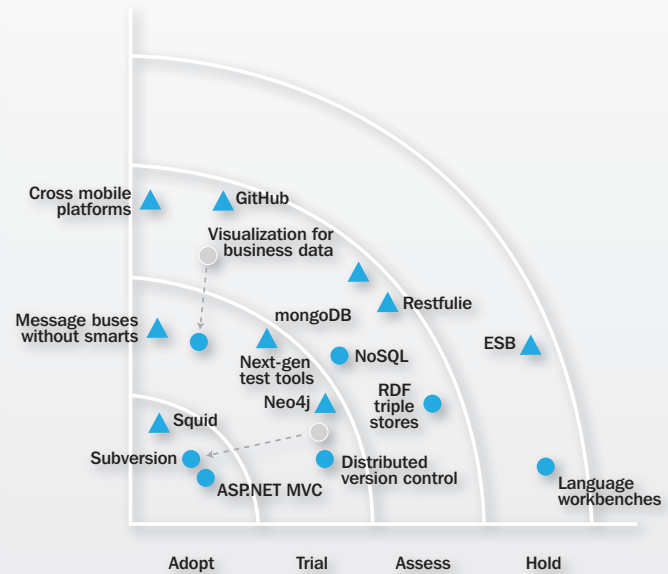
Cross mobile platforms

GitHub

Visualization for business data

Restfulie

Message buses without smarts

mongoDB

Next-gen test tools

NoSQL

ESB

RDF triple stores

Neo4j

Squid

Subversion

ASP.NET MVC

Distributed version control

Language workbenches

Adopt

Trial

Assess

Hold